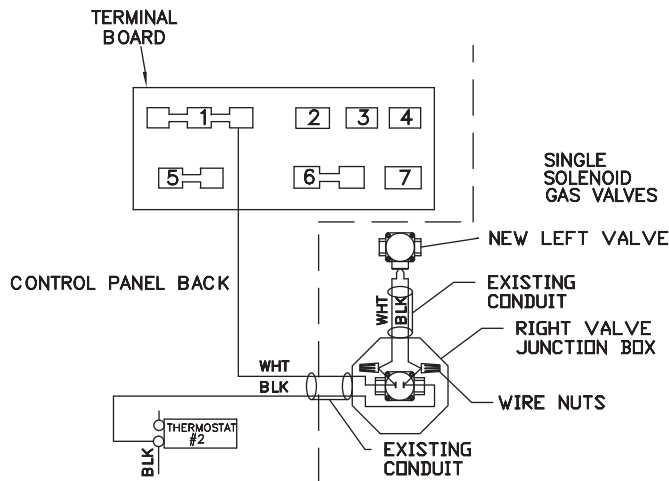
TERMINAL BOARD

1
2
3
4
5
6
7

SINGLE SOLENOID GAS VALVES

NEW LEFT VALVE

CONTROL PANEL BACK

EXISTING CONDUIT

WHT
BLK

RIGHT VALVE JUNCTION BOX

WHT
BLK

WIRE NUTS

THERMOSTAT #2

BLK

EXISTING CONDUIT